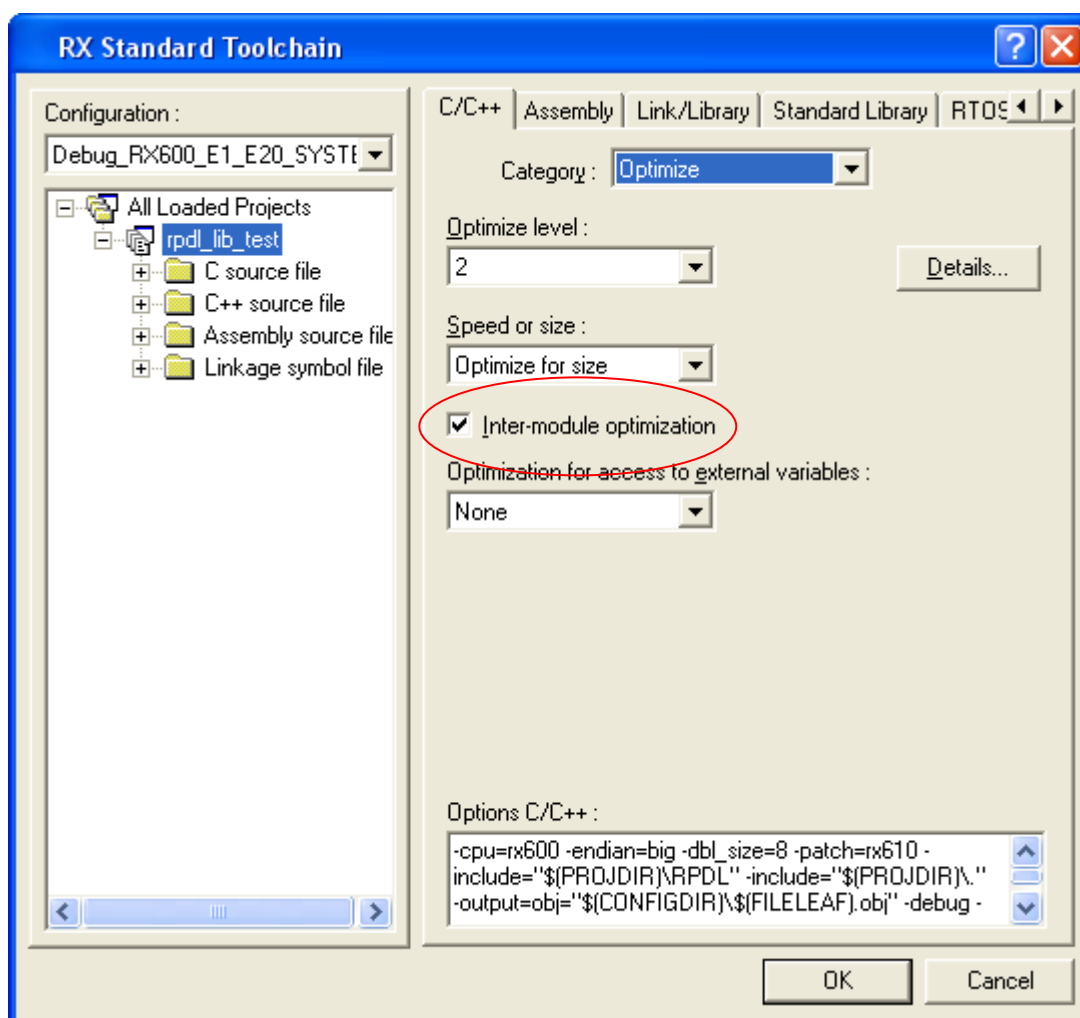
RX Standard Toolchain

Configuration :

Debug_RX600_E1_E20_SYSTE

All Loaded Projects
rpdl_lib_test
C source file
C++ source file
Assembly source file
Linkage symbol file

C/C++ | Assembly | Link/Library | Standard Library | RTOS

Category : Optimize

Optimize level :
2

Details...

Speed or size :
Optimize for size

Inter-module optimization

Optimization for access to external variables :
None

Options C/C++ :
-cpu=rx600 -endian=big -dbl_size=8 -patch=rx610 -include="$(PROJDIR)\RPDL" -include="$(PROJDIR)\." -output=obj="$(CONFIGDIR)\$(FILELEAF).obj" -debug -

OK | Cancel